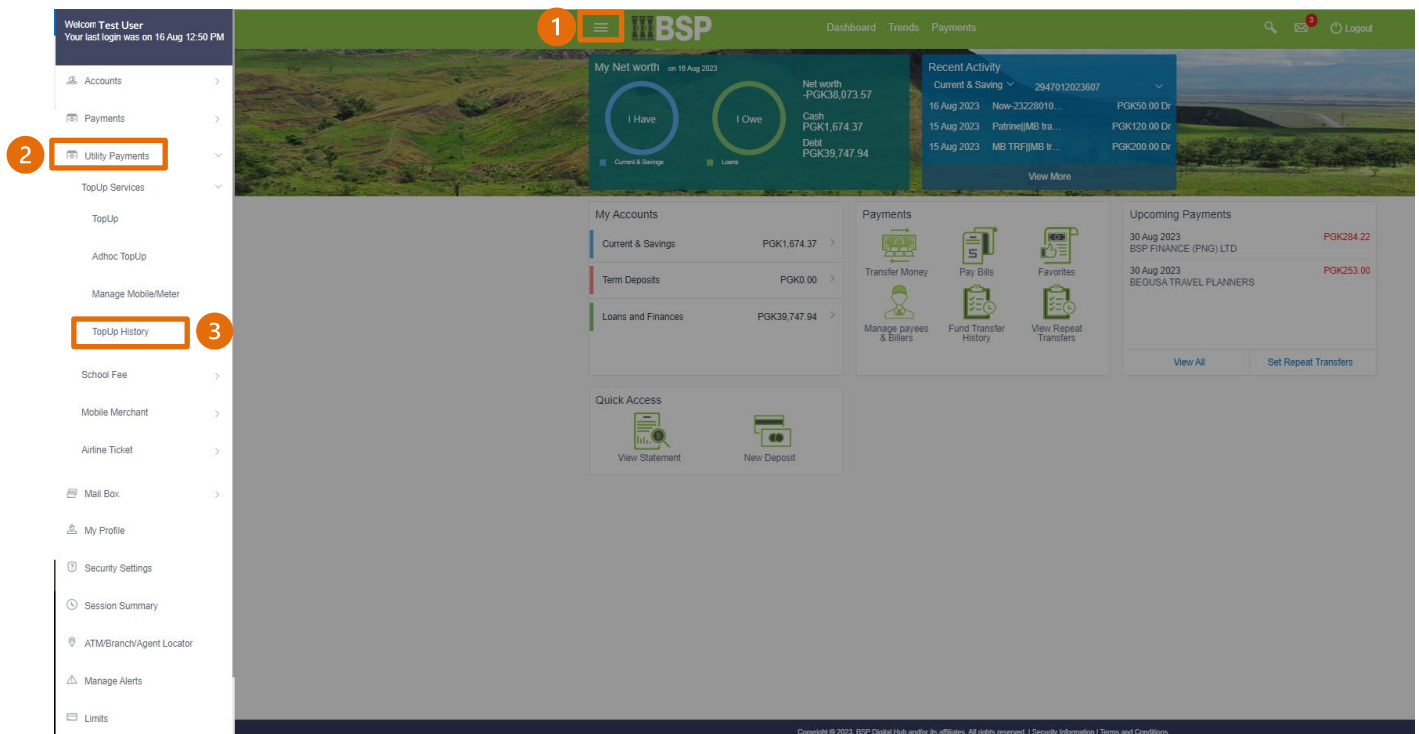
Welcom Test User
Your last login was on 16 Aug 12:50 PM

Accounts
Payments
2
Utility Payments
TopUp Services
TopUp
Adhoc TopUp
Manage Mobile/Meter
TopUp History
3
School Fee
Mobile Merchant
Airline Ticket
Mail Box
My Profile
Security Settings
Session Summary
ATM/Branch/Agent Locator
Manage Alerts
Limits

1
BSP
Dashboard Trends Payments
3
Logout

My Net worth on 16 Aug 2023
I Have
I Owe
Current & Savings
Loans
Net worth
-PGK38,073.57
Cash
PGK1,674.37
Debt
PGK39,747.94

Recent Activity
Current & Saving 2947012023607
16 Aug 2023 Now-23228010... PGK50.00 Dr
15 Aug 2023 Patrine||MB tra... PGK120.00 Dr
15 Aug 2023 MB TRF||MB tr... PGK200.00 Dr
View More

My Accounts
Current & Savings PGK1,674.37
Term Deposits PGK0.00
Loans and Finances PGK39,747.94

Payments
Transfer Money
Pay Bills
Favorites
Manage payees & Billers
Fund Transfer History
View Repeat Transfers

Upcoming Payments
30 Aug 2023
BSP FINANCE (PNG) LTD
PGK284.22
30 Aug 2023
BEGUSA TRAVEL PLANNERS
PGK253.00
View All
Set Repeat Transfers

Quick Access
View Statement
New Deposit

Copyright © 2023, BSP Digital Hub and/or its affiliates. All rights reserved. | Security Information | Terms and Conditions